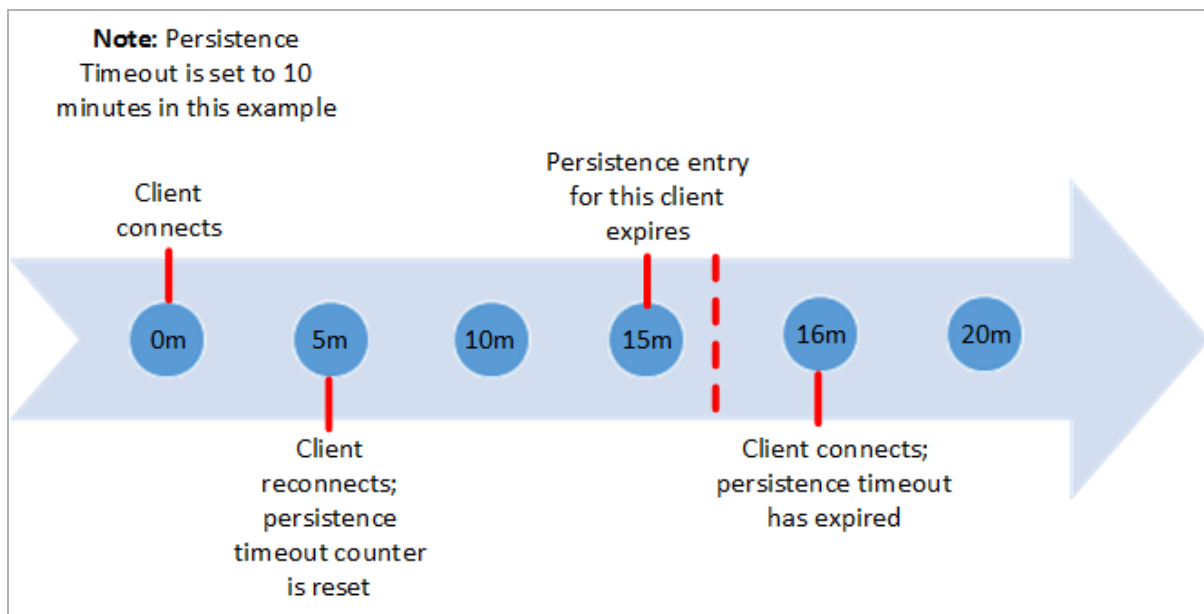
**Note:** Persistence Timeout is set to 10 minutes in this example

Client connects

Persistence entry for this client expires

0m

5m

10m

15m

16m

20m

Client reconnects; persistence timeout counter is reset

Client connects; persistence timeout has expired